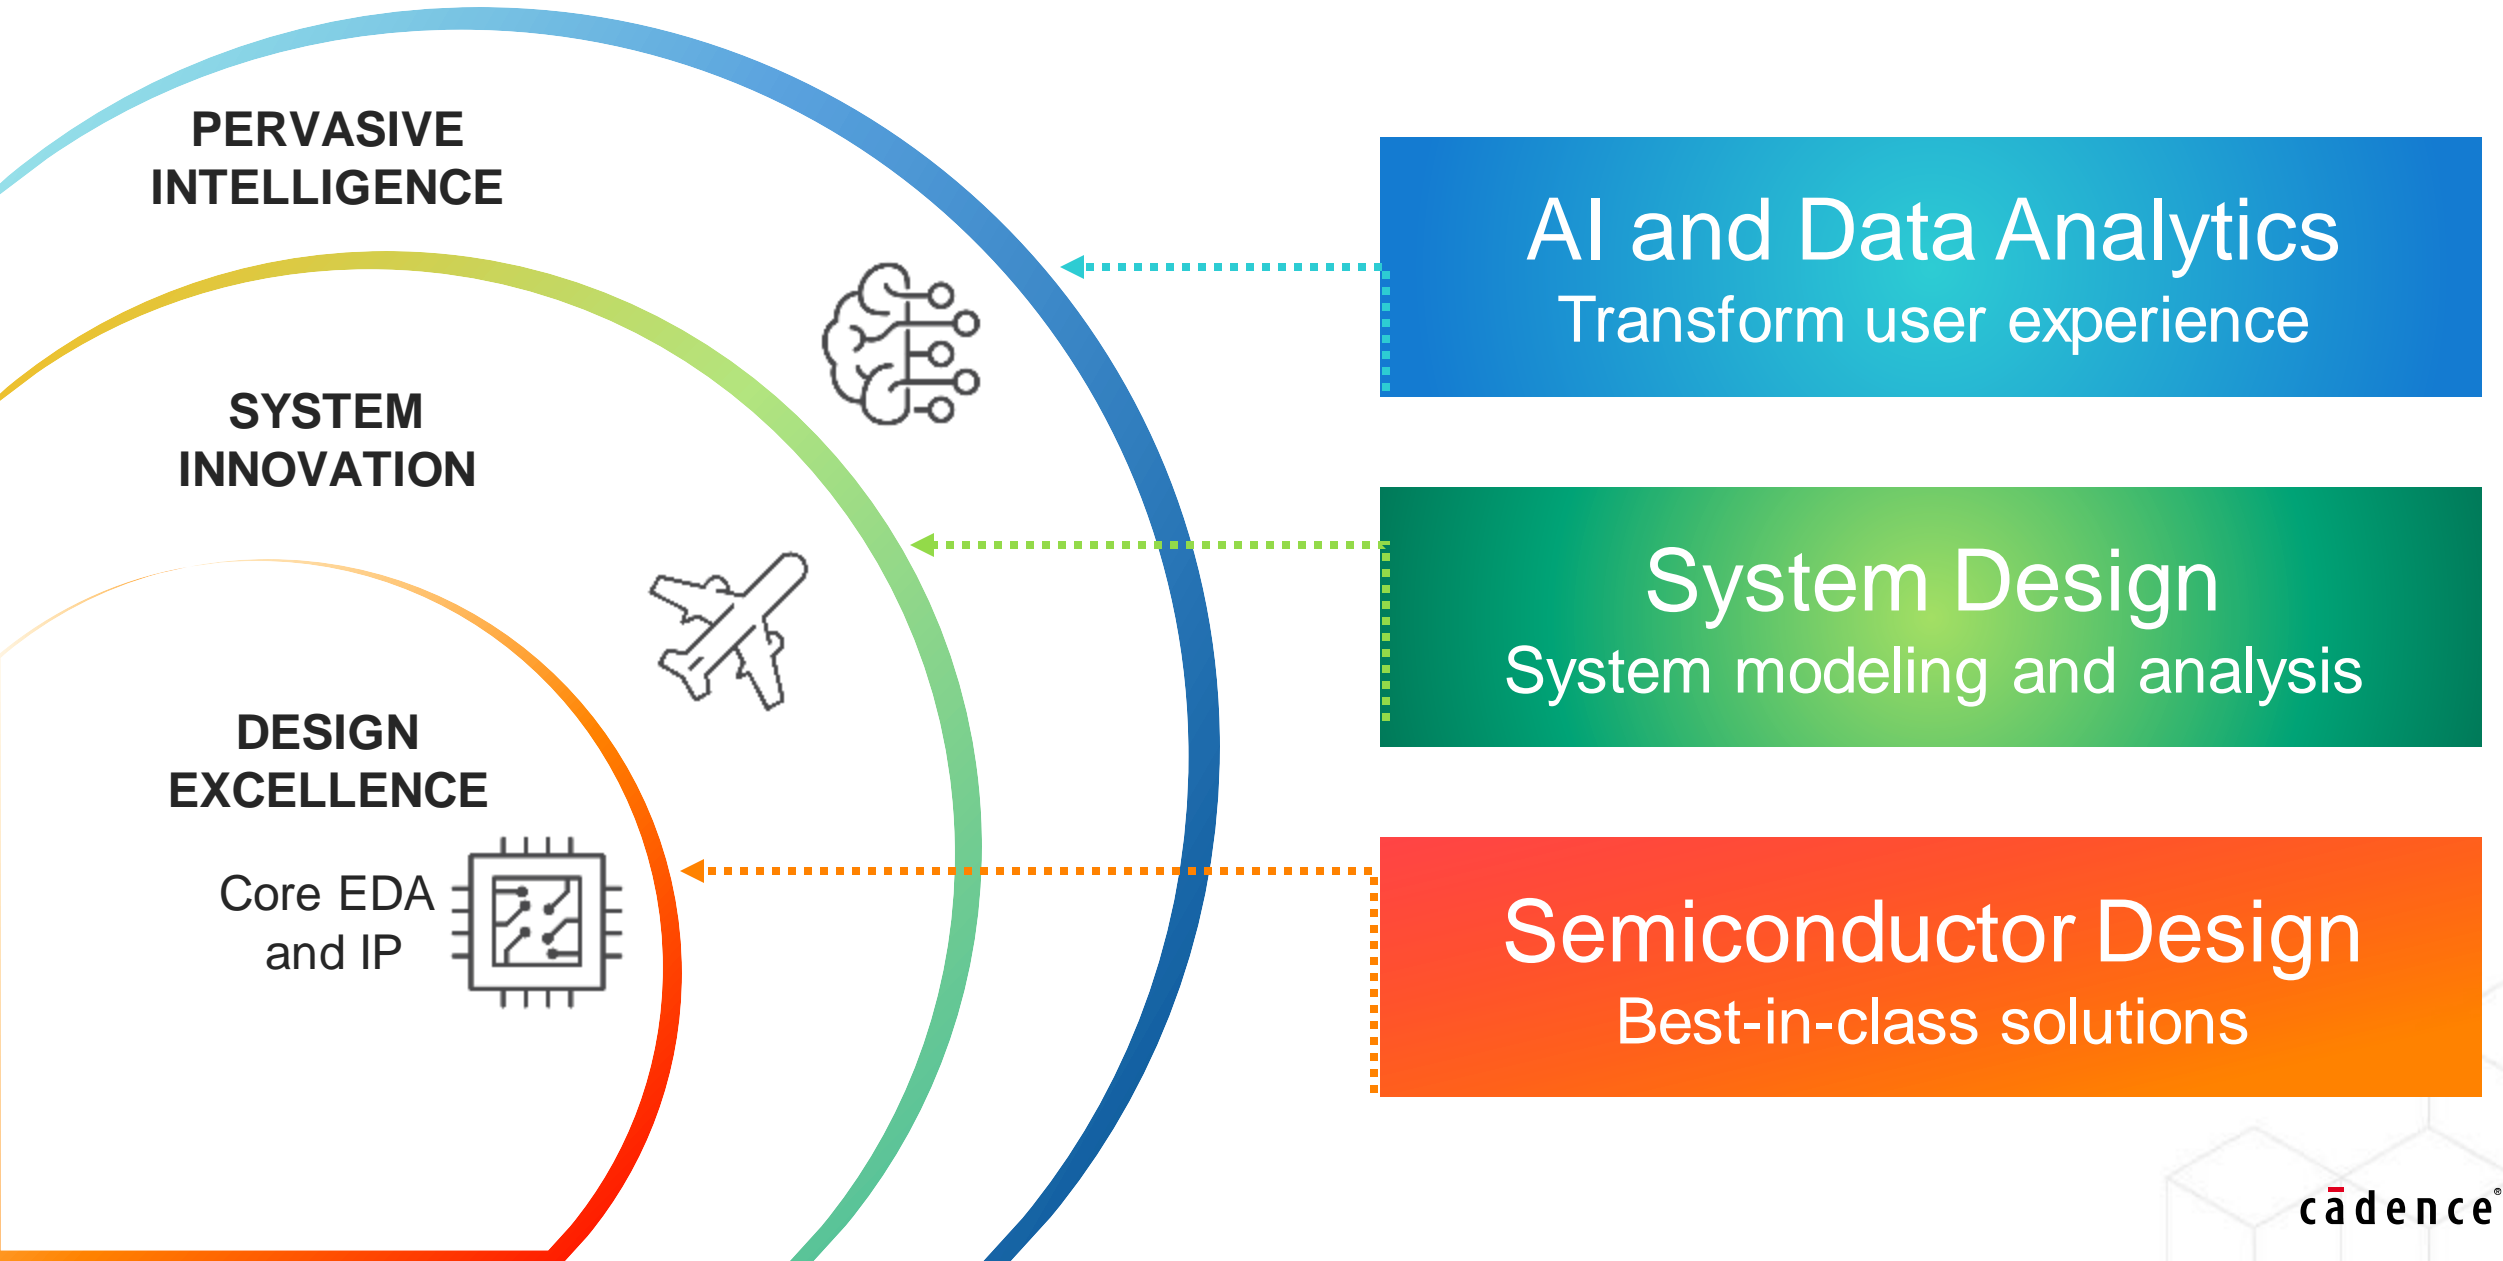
PERVASIVE INTELLIGENCE

SYSTEM INNOVATION

DESIGN EXCELLENCE

Core EDA and IP

AI and Data Analytics
Transform user experience

System Design
System modeling and analysis

Semiconductor Design
Best-in-class solutions

cādence®